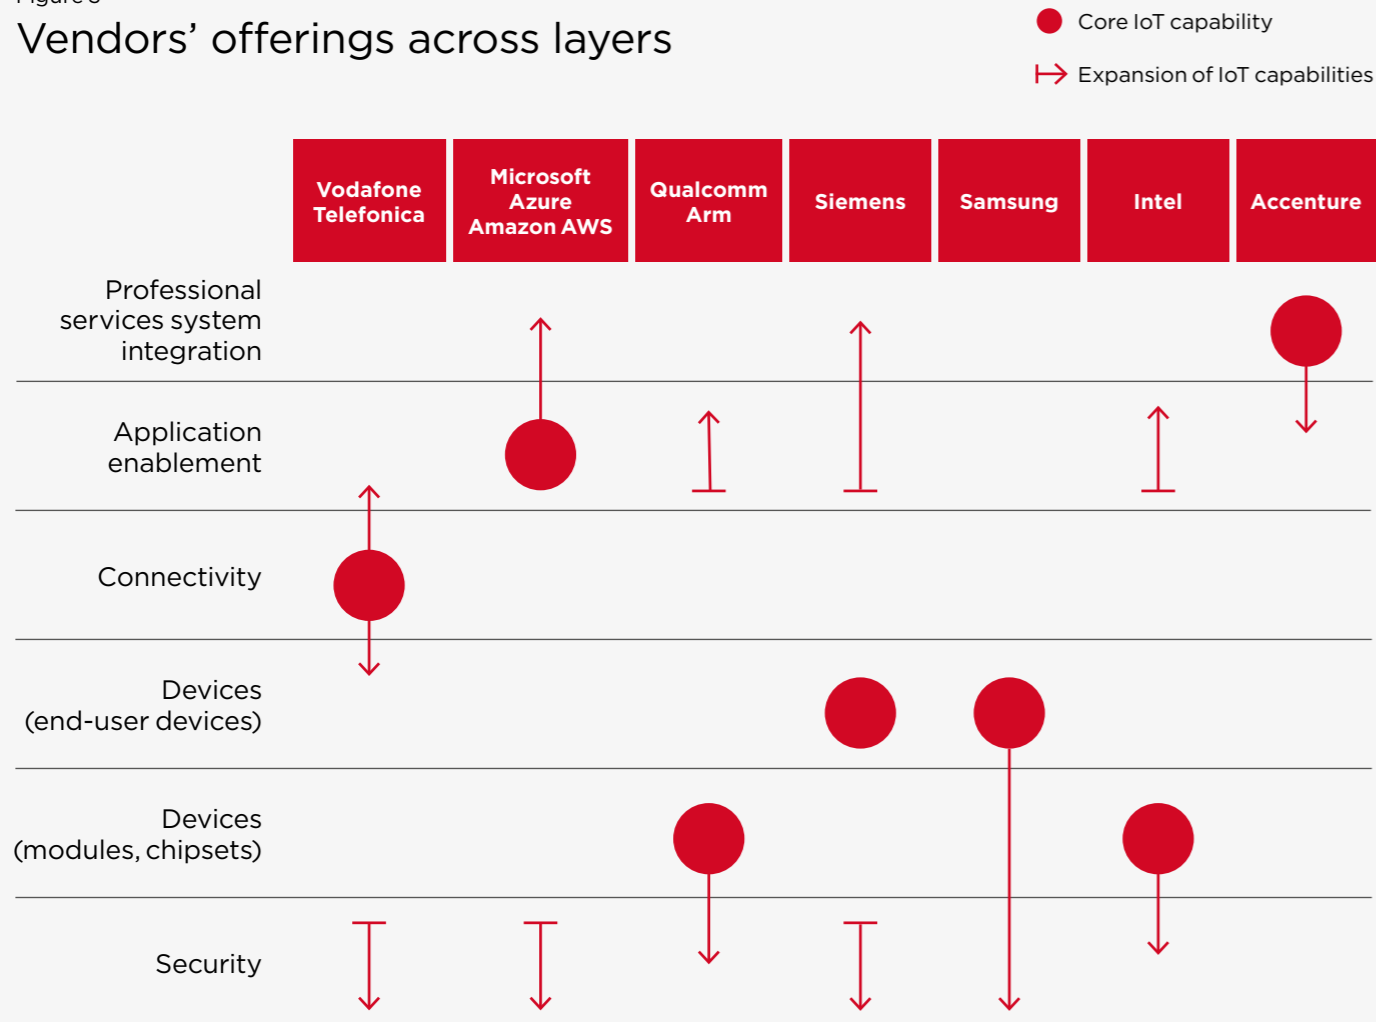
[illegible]

Vendors’ offerings across layers

Core IoT capability

Expansion of IoT capabilities

| | Vodafone Telefonica | Microsoft Azure Amazon AWS | Qualcomm Arm | Siemens | Samsung | Intel | Accenture |
|---|---|---|---|---|---|---|---|

Professional services system integration

Application enablement

Connectivity

Devices (end-user devices)

Devices (modules, chipsets)

Security